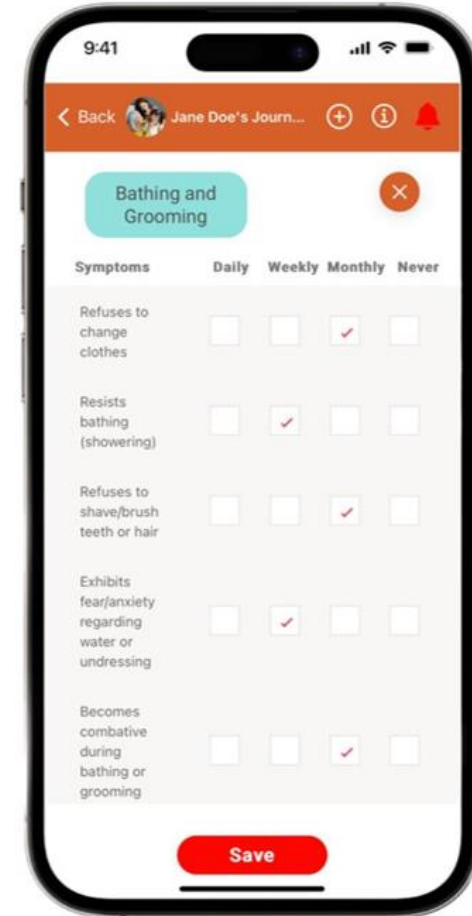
9:41

Back Jane Doe's Journ...

Bathing and Grooming

| Symptoms | Daily | Weekly | Monthly | Never |
|---|---|---|---|---|
| Refuses to change clothes | | | ✓ | |
| Resists bathing (showering) | | ✓ | | |
| Refuses to shave/brush teeth or hair | | | ✓ | |
| Exhibits fear/anxiety regarding water or undressing | | ✓ | | |
| Becomes combative during bathing or grooming | | | ✓ | |

Save